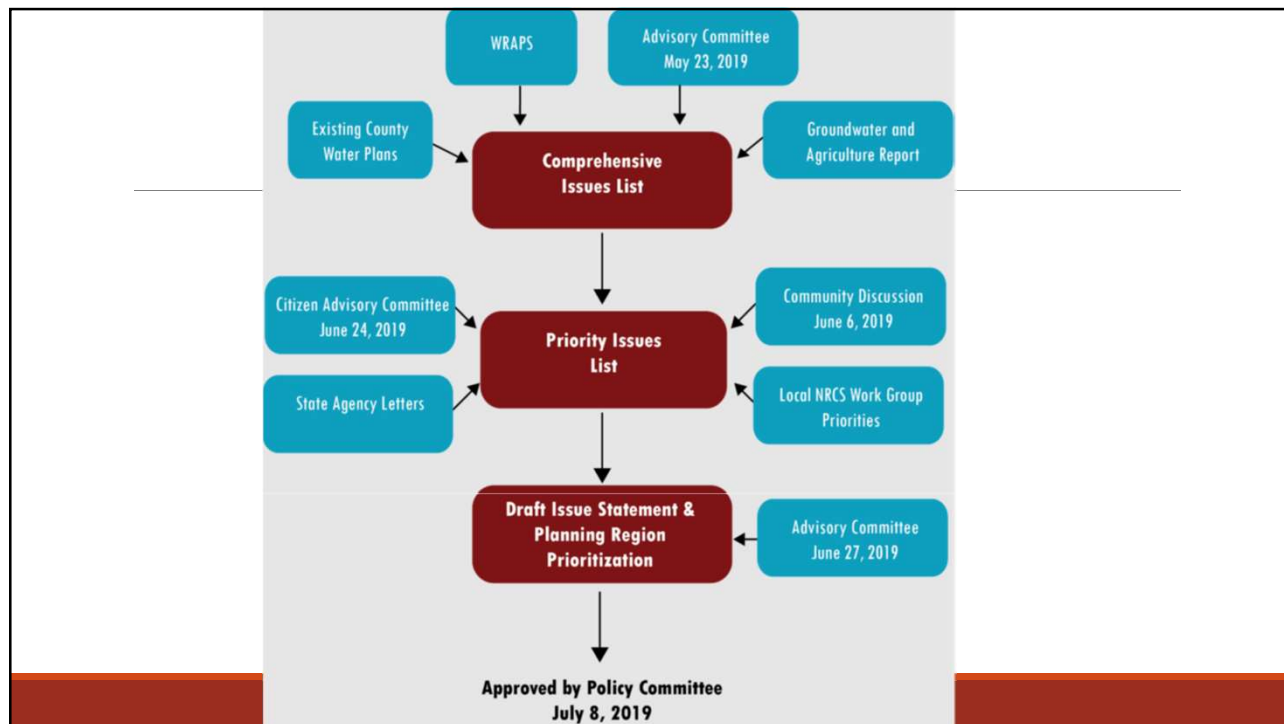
WRAPS

Advisory Committee
May 23, 2019

Existing County Water Plans

Comprehensive Issues List

Groundwater and Agriculture Report

Citizen Advisory Committee
June 24, 2019

Priority Issues List

Community Discussion
June 6, 2019

State Agency Letters

Local NRCS Work Group Priorities

Draft Issue Statement & Planning Region Prioritization

Advisory Committee
June 27, 2019

Approved by Policy Committee
July 8, 2019